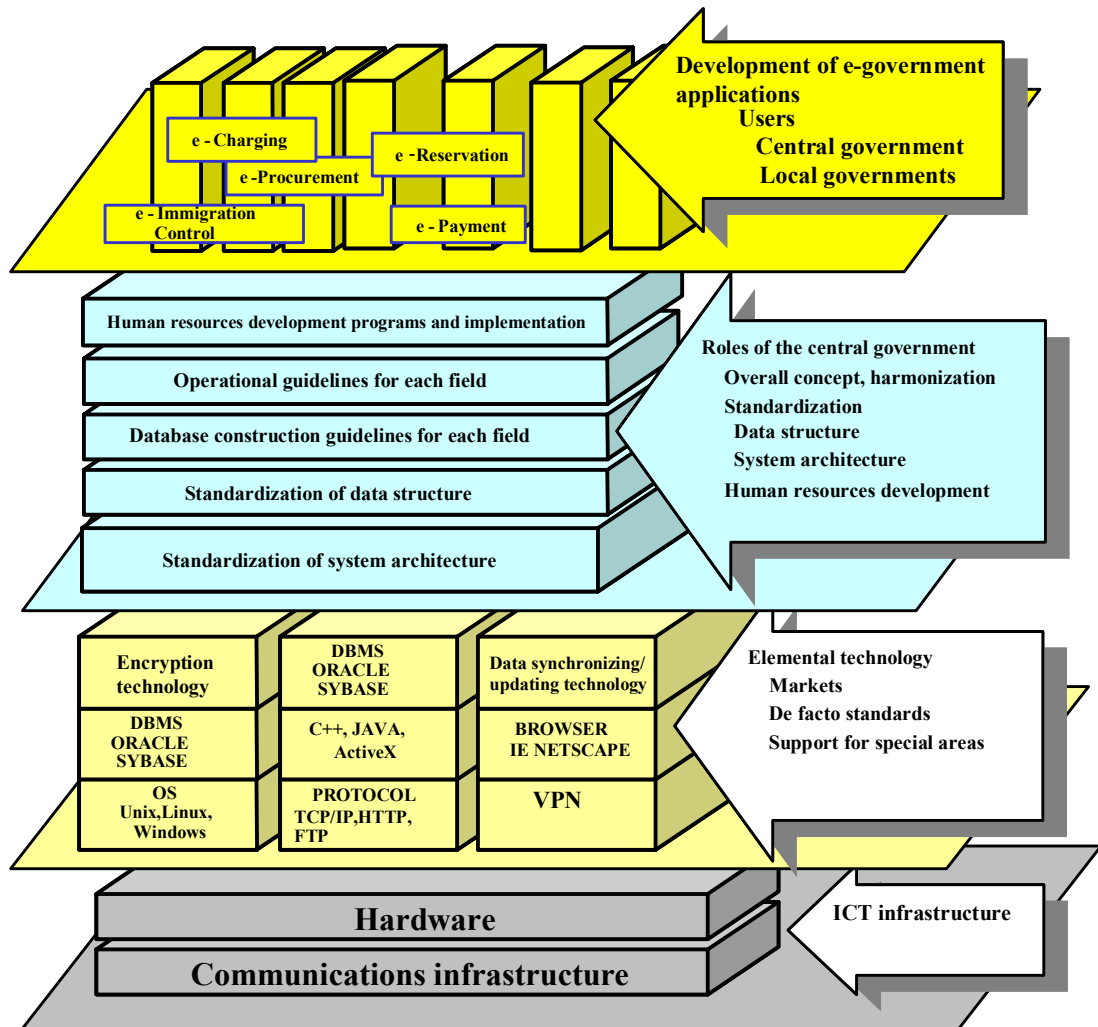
e - Charging

e -Procurement

e -Reservation

e - Immigration Control

e - Payment

Development of e-government applications
Users
Central government
Local governments

Human resources development programs and implementation

Operational guidelines for each field

Database construction guidelines for each field

Standardization of data structure

Standardization of system architecture

Roles of the central government
Overall concept, harmonization
Standardization
Data structure
System architecture
Human resources development

Encryption technology

DBMS ORACLE SYBASE

Data synchronizing/ updating technology

DBMS ORACLE SYBASE

C++, JAVA, ActiveX

BROWSER IE NETSCAPE

OS Unix,Linux, Windows

PROTOCOL TCP/IP,HTTP, FTP

VPN

Elemental technology
Markets
De facto standards
Support for special areas

Hardware

Communications infrastructure

ICT infrastructure